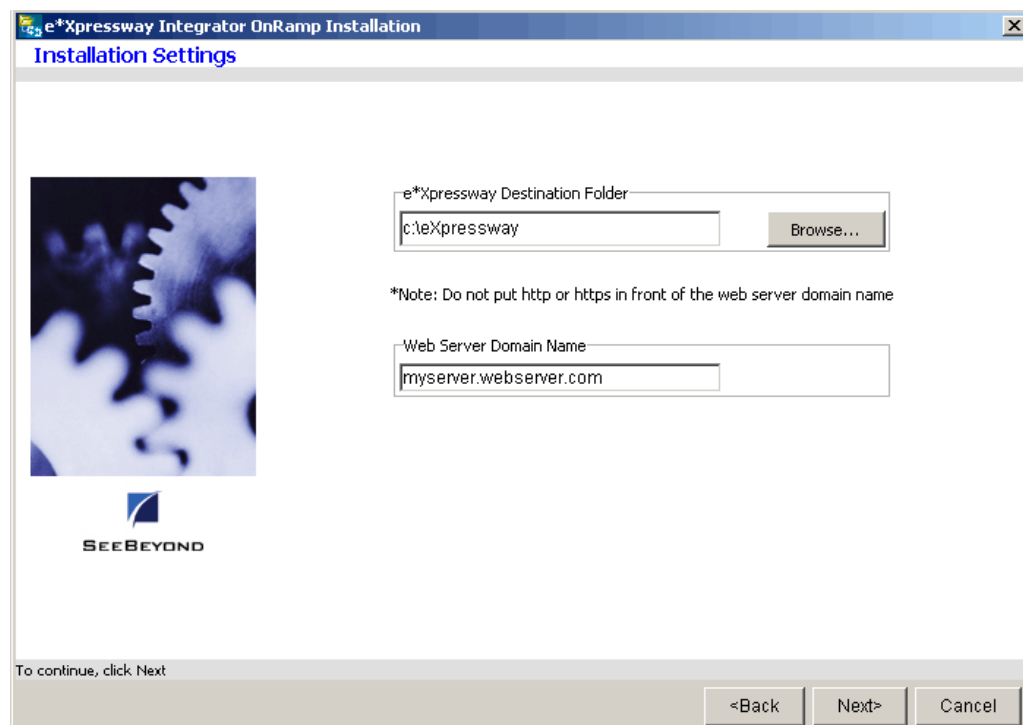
e*Xpressway Integrator OnRamp Installation
Installation Settings

SeeBeyond

e*Xpressway Destination Folder
c:\eXpressway
Browse...

*Note: Do not put http or https in front of the web server domain name

Web Server Domain Name
myserver.webserver.com

To continue, click Next

<Back
Next>
Cancel